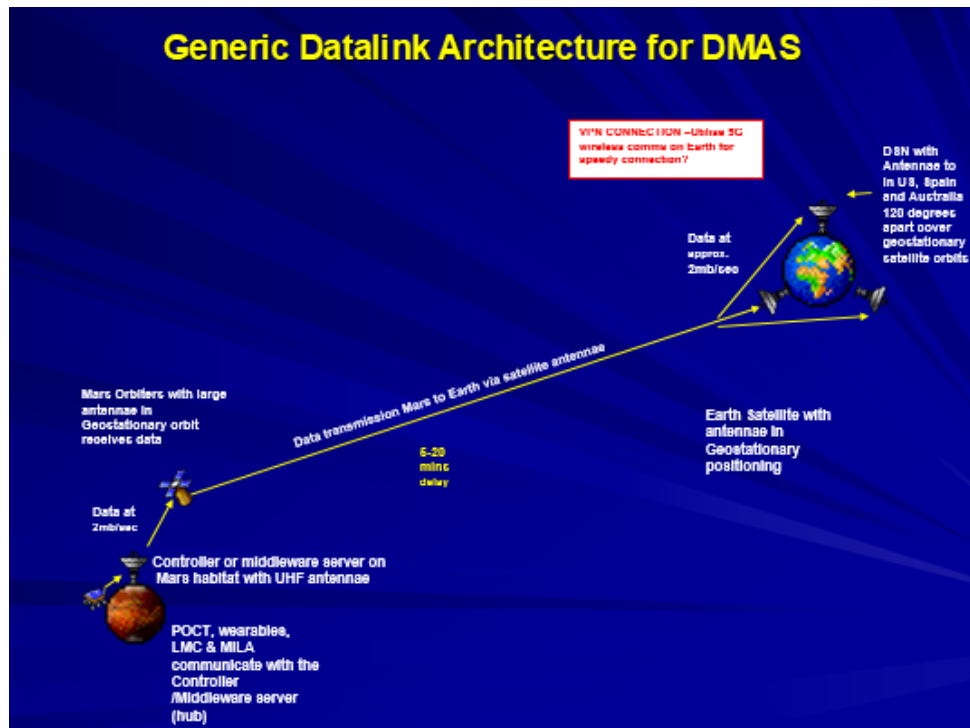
Generic Datalink Architecture for DMAS

VPN CONNECTION –Utilise 5G wireless comms on Earth for speedy connection?

DSN with Antennae to in US, Spain and Australia 120 degrees apart oover geostationary satellite orbits

Data at approx. 2mb/sec

Data transmission Mars to Earth via satellite antennae

Mars Orbiters with large antennae in Geostationary orbit receives data

Earth Satellite with antennae in Geostationary positioning

6-20 mins delay

Data at 2mb/sec

Controller or middleware server on Mars habitat with UHF antennae

POCT, wearables, LMC & MILA communicate with the Controller /Middleware server (hub)